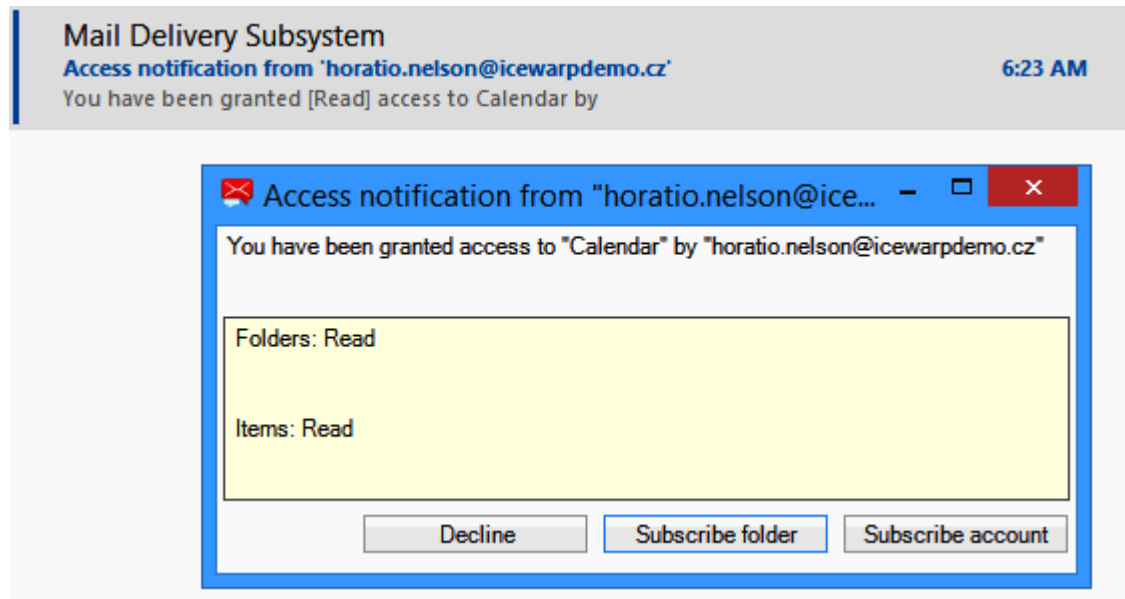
Mail Delivery Subsystem
Access notification from 'horatio.nelson@icewarpdemo.cz'
6:23 AM
You have been granted [Read] access to Calendar by

Access notification from "horatio.nelson@ice...

You have been granted access to "Calendar" by "horatio.nelson@icewarpdemo.cz"

Folders: Read

Items: Read

Decline
Subscribe folder
Subscribe account